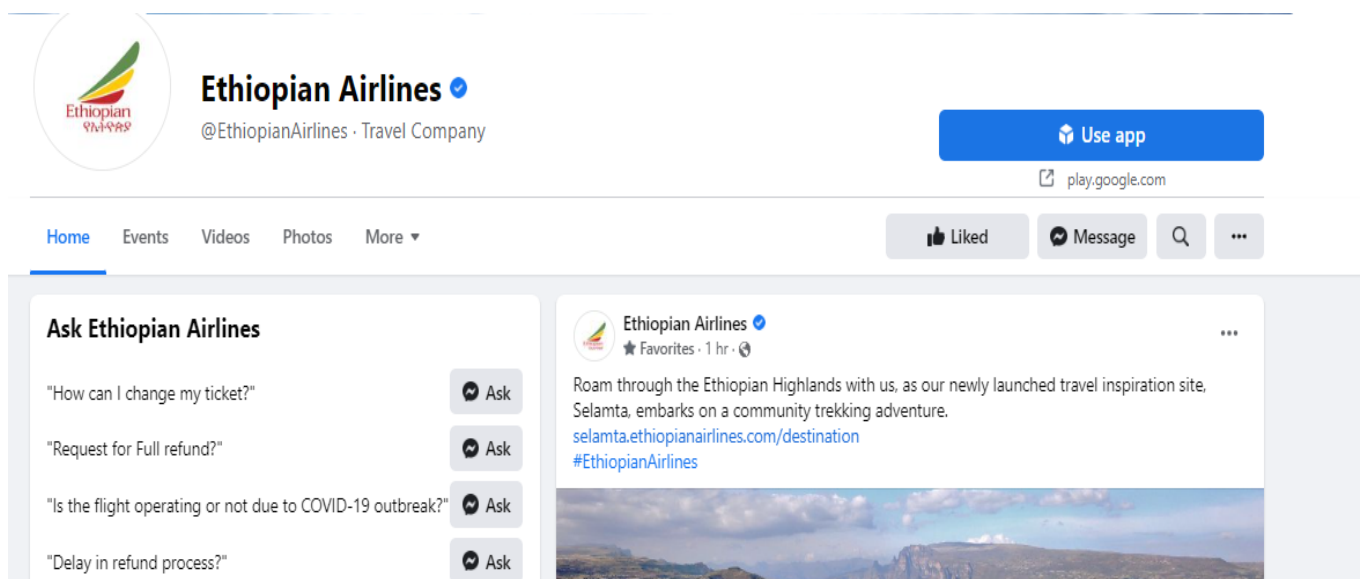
Ethiopian
 የኢትዮጵያ

Ethiopian Airlines
@EthiopianAirlines · Travel Company

Use app
play.google.com

Home Events Videos Photos More ▾

Liked Message

Ask Ethiopian Airlines

"How can I change my ticket?" Ask

"Request for Full refund?" Ask

"Is the flight operating or not due to COVID-19 outbreak?" Ask

"Delay in refund process?" Ask

Ethiopian Airlines
Favorites · 1 hr ·

Roam through the Ethiopian Highlands with us, as our newly launched travel inspiration site, Selamta, embarks on a community trekking adventure.
selamta.ethiopianairlines.com/destination
#EthiopianAirlines